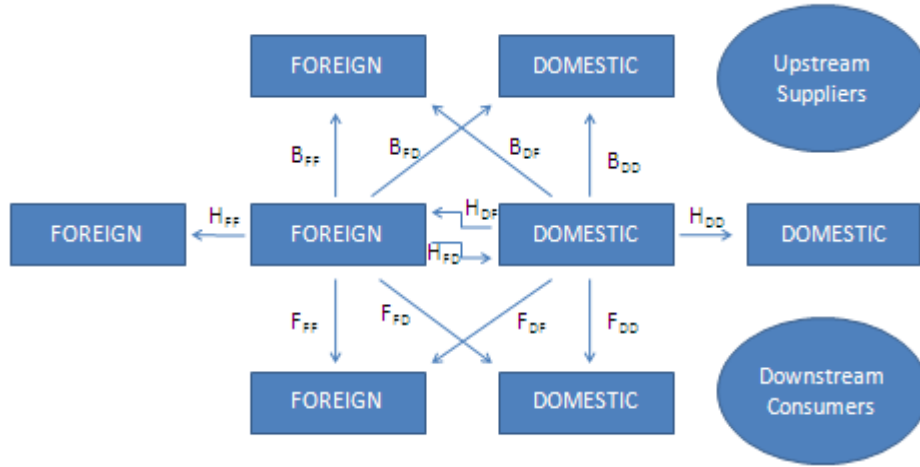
FOREIGN

DOMESTIC

Upstream Suppliers

$B_{FF}$

$B_{FD}$

$B_{DF}$

$B_{DD}$

FOREIGN

$H_{FF}$

FOREIGN

$H_{DF}$

$H_{FD}$

DOMESTIC

$H_{DD}$

DOMESTIC

$F_{FF}$

$F_{FD}$

$F_{DF}$

$F_{DD}$

FOREIGN

DOMESTIC

Downstream Consumers